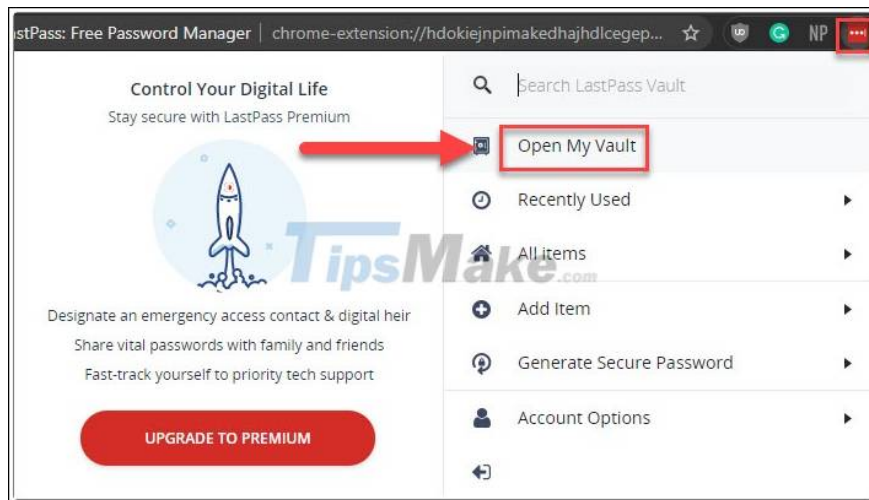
stPass: Free Password Manager | chrome-extension://hdokiejnpimakedhajhdlcegep...

NP

Control Your Digital Life

Stay secure with LastPass Premium

Designate an emergency access contact & digital heir

Share vital passwords with family and friends

Fast-track yourself to priority tech support

UPGRADE TO PREMIUM

Search LastPass Vault

Open My Vault

Recently Used

All items

Add Item

Generate Secure Password

Account Options

TipsMake.com